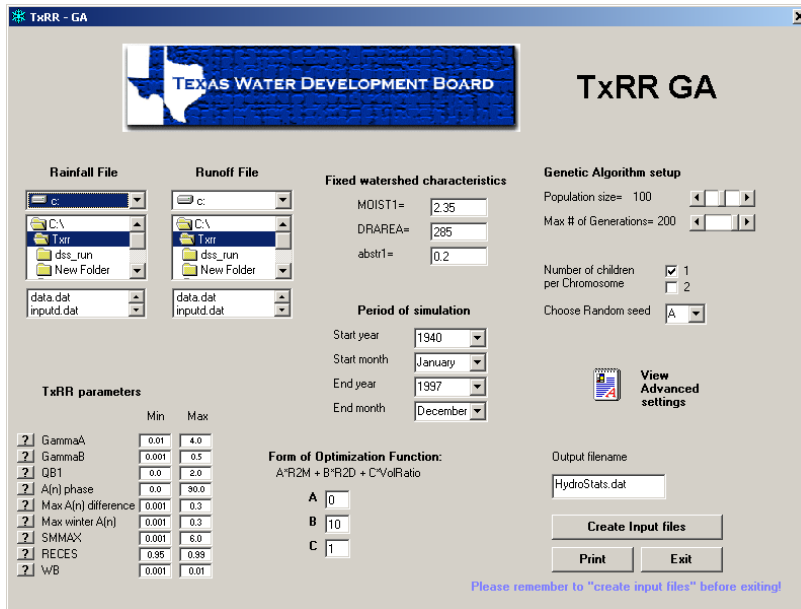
TxRR - GA

TEXAS WATER DEVELOPMENT BOARD

TxRR GA

Rainfall File

c:

C:\
Txrr
dss_run
New Folder

data.dat
inputd.dat

Runoff File

c:

C:\
Txrr
dss_run
New Folder

data.dat
inputd.dat

Fixed watershed characteristics

MOIST1= 2.35
DRAREA= 285
abstr1= 0.2

Period of simulation

Start year 1940
Start month January
End year 1997
End month December

Genetic Algorithm setup

Population size= 100
Max # of Generations= 200

Number of children per Chromosome
☑ 1
☐ 2

Choose Random seed A

View Advanced settings

TxRR parameters

| | Min | Max |
|---|---|---|
| ? GammaA | 0.01 | 4.0 |
| ? GammaB | 0.001 | 0.5 |
| ? QB1 | 0.0 | 2.0 |
| ? A(n) phase | 0.0 | 30.0 |
| ? Max A(n) difference | 0.001 | 0.3 |
| ? Max winter A(n) | 0.001 | 0.3 |
| ? SMMAX | 0.001 | 6.0 |
| ? RECES | 0.95 | 0.99 |
| ? WB | 0.001 | 0.01 |

Form of Optimization Function:
A*R2M + B*R2D + C*VolRatio

A 0
B 10
C 1

Output filename
HydroStats.dat

Create Input files

Print

Exit

Please remember to "create input files" before exiting!